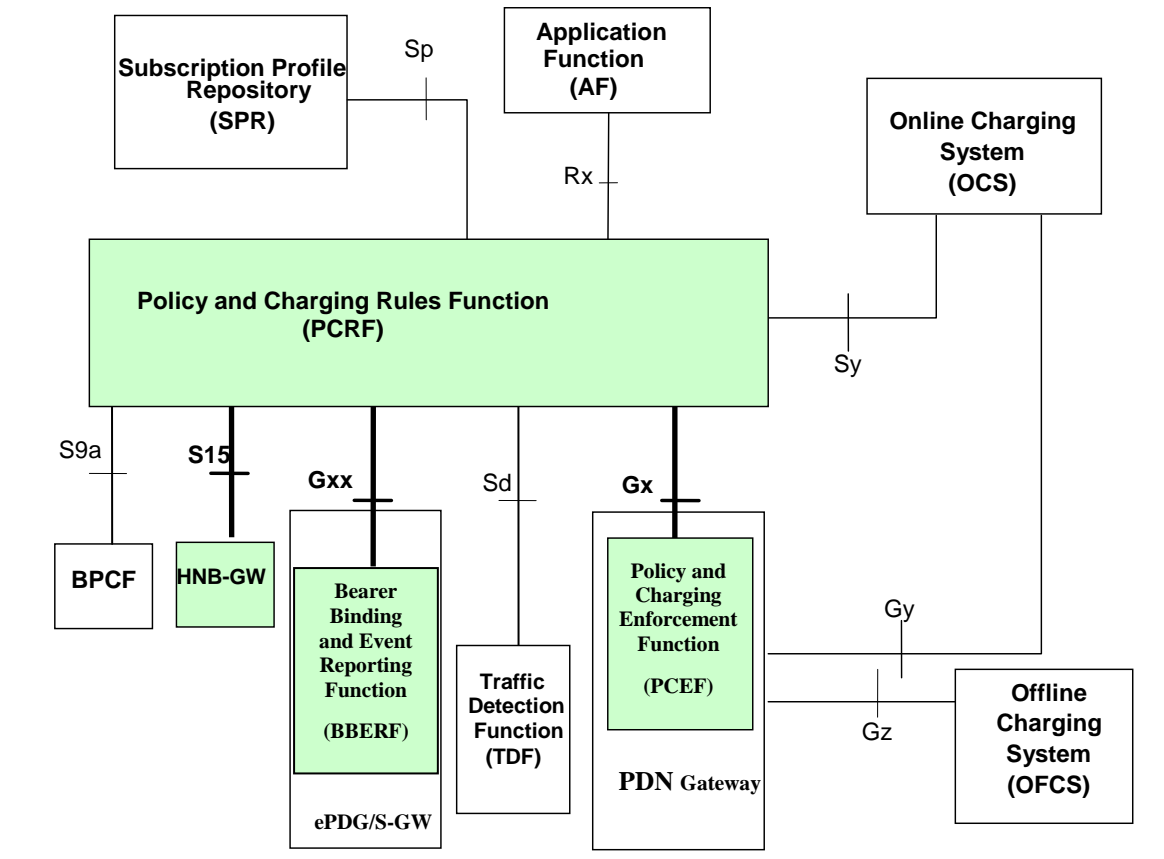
Subscription Profile Repository
(SPR)

Sp

Application Function
(AF)

Online Charging System
(OCS)

Rx

Policy and Charging Rules Function
(PCRF)

Sy

S9a

S15

Gxx

Sd

Gx

BPCF

HNB-GW

Bearer Binding and Event Reporting Function

(BBERF)

ePDG/S-GW

Traffic Detection Function
(TDF)

Policy and Charging Enforcement Function

(PCEF)

PDN Gateway

Gy

Gz

Offline Charging System
(OFCS)